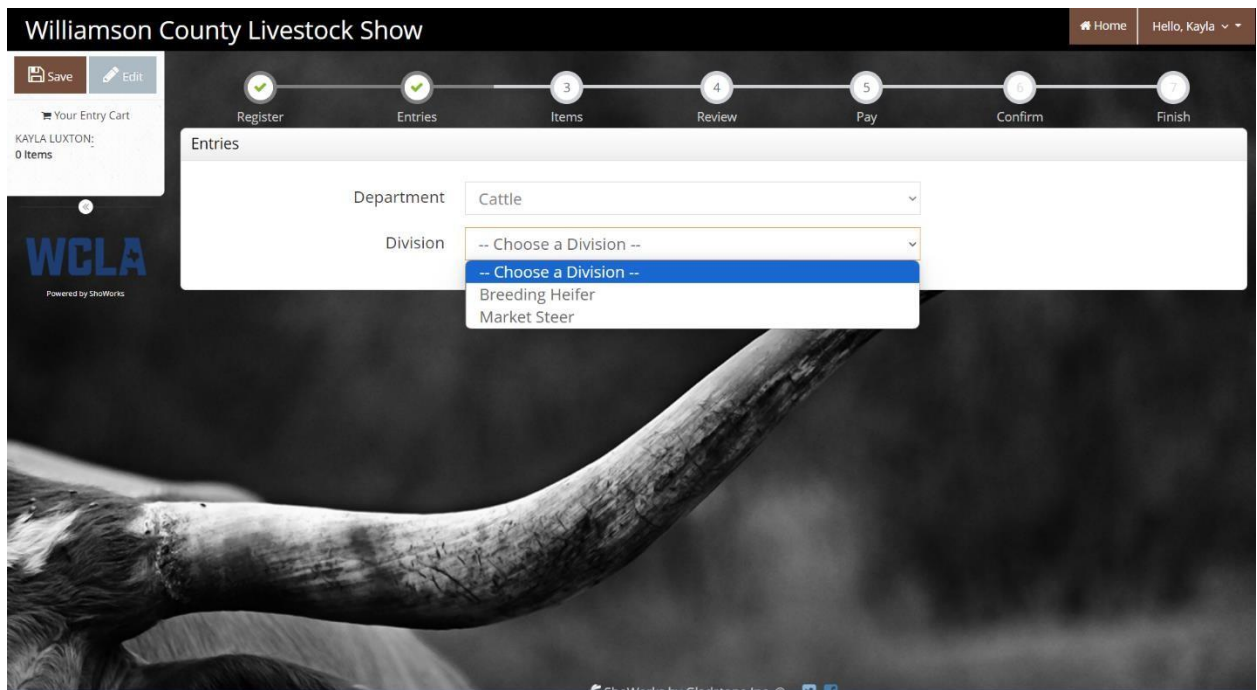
Williamson County Livestock Show

Home
Hello, Kayla

Save
Edit

Your Entry Cart
KAYLA LUXTON:
0 Items

WCLA
Powered by ShoWorks

Register
Entries
3
Items
4
Review
5
Pay
6
Confirm
7
Finish

Entries

Department
Cattle

Division
-- Choose a Division --

-- Choose a Division --
Breeding Heifer
Market Steer

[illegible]